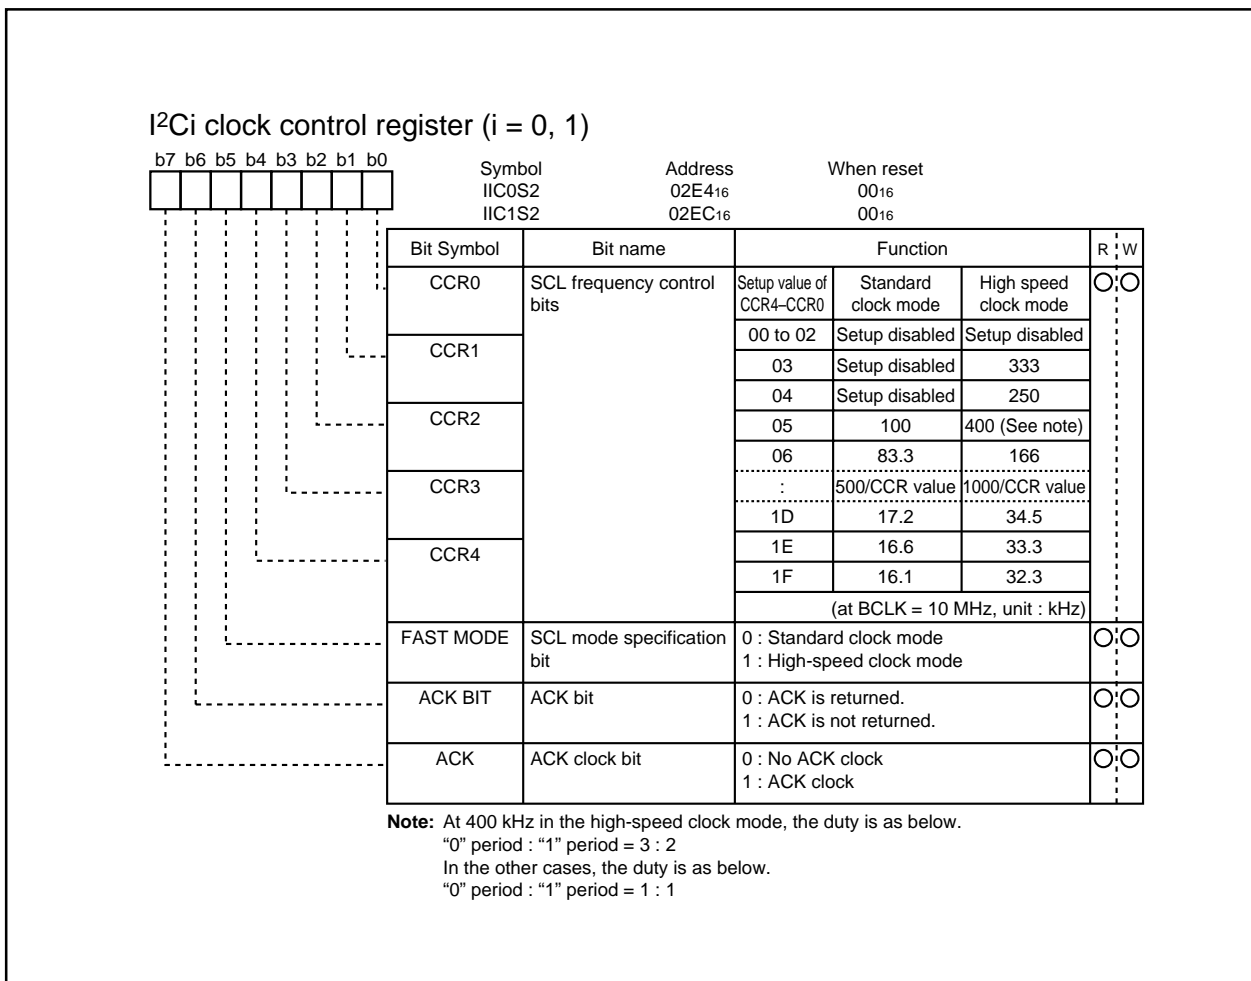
I$^2$Ci clock control register (i = 0, 1)

b7 b6 b5 b4 b3 b2 b1 b0

| Symbol | Address | When reset |
|---|---|---|
| IIC0S2 | 02E4$_{16}$ | 00$_{16}$ |
| IIC1S2 | 02EC$_{16}$ | 00$_{16}$ |

| Bit Symbol | Bit name | Function | | | R | W |
|---|---|---|---|---|---|---|
| CCR0 | SCL frequency control bits | Setup value of CCR4–CCR0 | Standard clock mode | High speed clock mode | ○ | ○ |
| | | 00 to 02 | Setup disabled | Setup disabled | | |
| CCR1 | | 03 | Setup disabled | 333 | | |
| | | 04 | Setup disabled | 250 | | |
| CCR2 | | 05 | 100 | 400 (See note) | | |
| | | 06 | 83.3 | 166 | | |
| CCR3 | | : | 500/CCR value | 1000/CCR value | | |
| | | 1D | 17.2 | 34.5 | | |
| CCR4 | | 1E | 16.6 | 33.3 | | |
| | | 1F | 16.1 | 32.3 | | |
| | | (at BCLK = 10 MHz, unit : kHz) | | | | |
| FAST MODE | SCL mode specification bit | 0 : Standard clock mode<br>1 : High-speed clock mode | | | ○ | ○ |
| ACK BIT | ACK bit | 0 : ACK is returned.<br>1 : ACK is not returned. | | | ○ | ○ |
| ACK | ACK clock bit | 0 : No ACK clock<br>1 : ACK clock | | | ○ | ○ |

Note: At 400 kHz in the high-speed clock mode, the duty is as below.
"0" period : "1" period = 3 : 2
In the other cases, the duty is as below.
"0" period : "1" period = 1 : 1